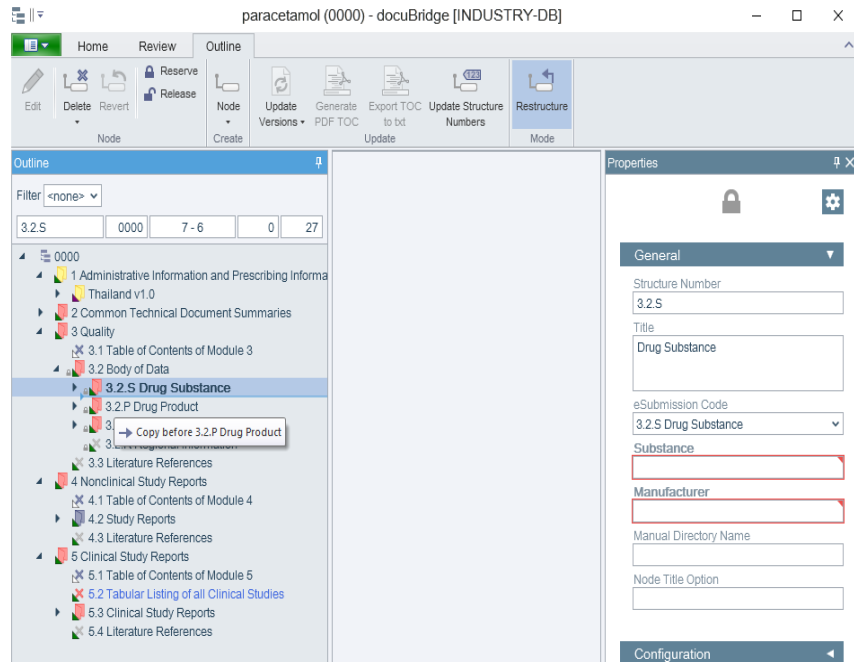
paracetamol (0000) - docuBridge [INDUSTRY-DB]

Home Review Outline

Edit Delete Revert Reserve Release Node Node Create Update Versions Generate PDF TOC Export TOC to txt Update Structure Numbers Update Restructure Mode

Outline

Filter <none>

3.2.S 0000 7 - 6 0 27

0000
1 Administrative Information and Prescribing Informa
Thailand v1.0
2 Common Technical Document Summaries
3 Quality
3.1 Table of Contents of Module 3
3.2 Body of Data
3.2.S Drug Substance
3.2.P Drug Product
3. Copy before 3.2.P Drug Product
3. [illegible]
3.3 Literature References
4 Nonclinical Study Reports
4.1 Table of Contents of Module 4
4.2 Study Reports
4.3 Literature References
5 Clinical Study Reports
5.1 Table of Contents of Module 5
5.2 Tabular Listing of all Clinical Studies
5.3 Clinical Study Reports
5.4 Literature References

Properties

General

Structure Number
3.2.S
Title
Drug Substance
eSubmission Code
3.2.S Drug Substance
Substance
Manufacturer
Manual Directory Name
Node Title Option

Configuration